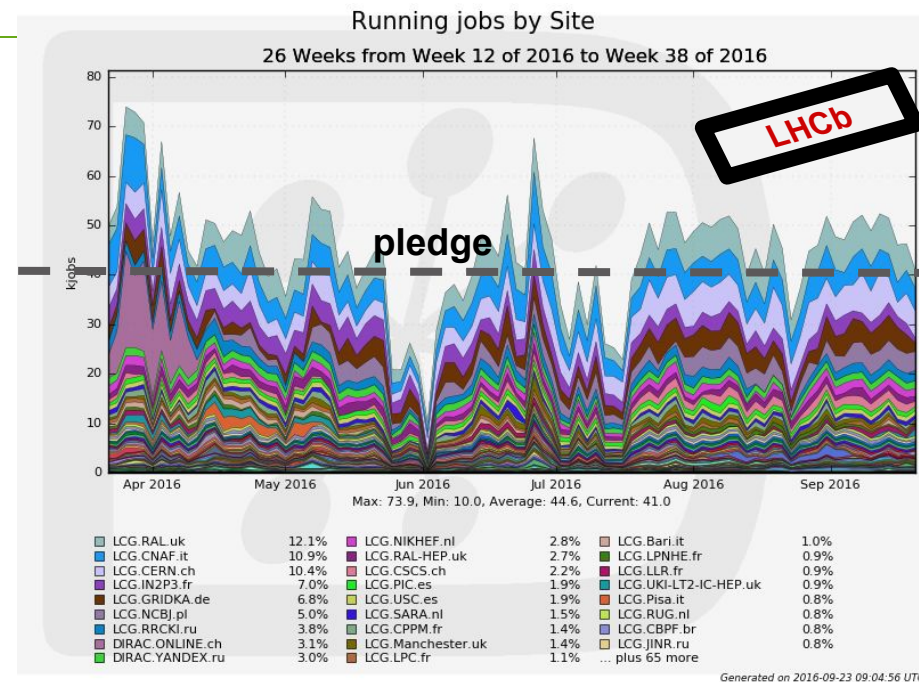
Running jobs by Site

26 Weeks from Week 12 of 2016 to Week 38 of 2016

LHCb

pledge

80
70
60
50
40
30
20
10
0

kjobs

Apr 2016 May 2016 Jun 2016 Jul 2016 Aug 2016 Sep 2016

Max: 73.9, Min: 10.0, Average: 44.6, Current: 41.0

| | | | | | |
|---|---|---|---|---|---|
| LCG.RAL.uk | 12.1% | LCG.NIKHEF.nl | 2.8% | LCG.Bari.it | 1.0% |
| LCG.CNAF.it | 10.9% | LCG.RAL-HEP.uk | 2.7% | LCG.LPNHE.fr | 0.9% |
| LCG.CERN.ch | 10.4% | LCG.CSCS.ch | 2.2% | LCG.LLR.fr | 0.9% |
| LCG.IN2P3.fr | 7.0% | LCG.PIC.es | 1.9% | LCG.UKI-LT2-IC-HEP.uk | 0.9% |
| LCG.GRIDKA.de | 6.8% | LCG.USC.es | 1.9% | LCG.Pisa.it | 0.8% |
| LCG.NCBJ.pl | 5.0% | LCG.SARA.nl | 1.5% | LCG.RUG.nl | 0.8% |
| LCG.RRCKI.ru | 3.8% | LCG.CPPM.fr | 1.4% | LCG.CBPF.br | 0.8% |
| DIRAC.ONLINE.ch | 3.1% | LCG.Manchester.uk | 1.4% | LCG.JINR.ru | 0.8% |
| DIRAC.YANDEX.ru | 3.0% | LCG.LPC.fr | 1.1% | ... plus 65 more | |

Generated on 2016-09-23 09:04:56 UTC